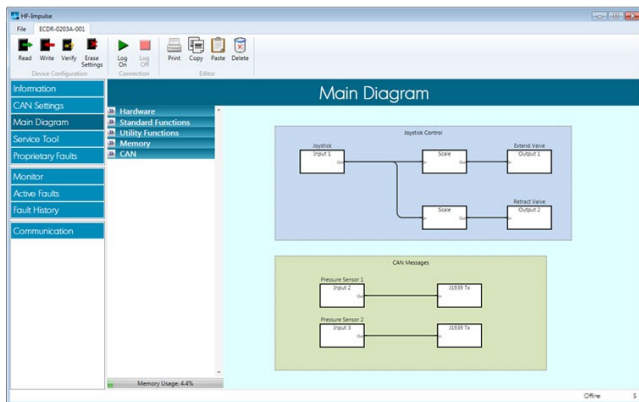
HF-Impulse

File ECDR-0203A-001

Read Write Verify Erase Settings
Device Configuration

Log On Log Off
Connection

Print Copy Paste Delete
Editor

Information
CAN Settings
Main Diagram
Service Tool
Proprietary Faults

Monitor
Active Faults
Fault History

Communication

Hardware
Standard Functions
Utility Functions
Memory
CAN

Memory Usage: 4.4%

Main Diagram

Joystick Control

Joystick
Input 1
Out

Scale

Extend Valve
Output 1

Scale

Retract Valve
Output 2

CAN Messages

Pressure Sensor 1
Input 2
Out

J1939 Tx

Pressure Sensor 2
Input 3
Out

J1939 Tx

Offline